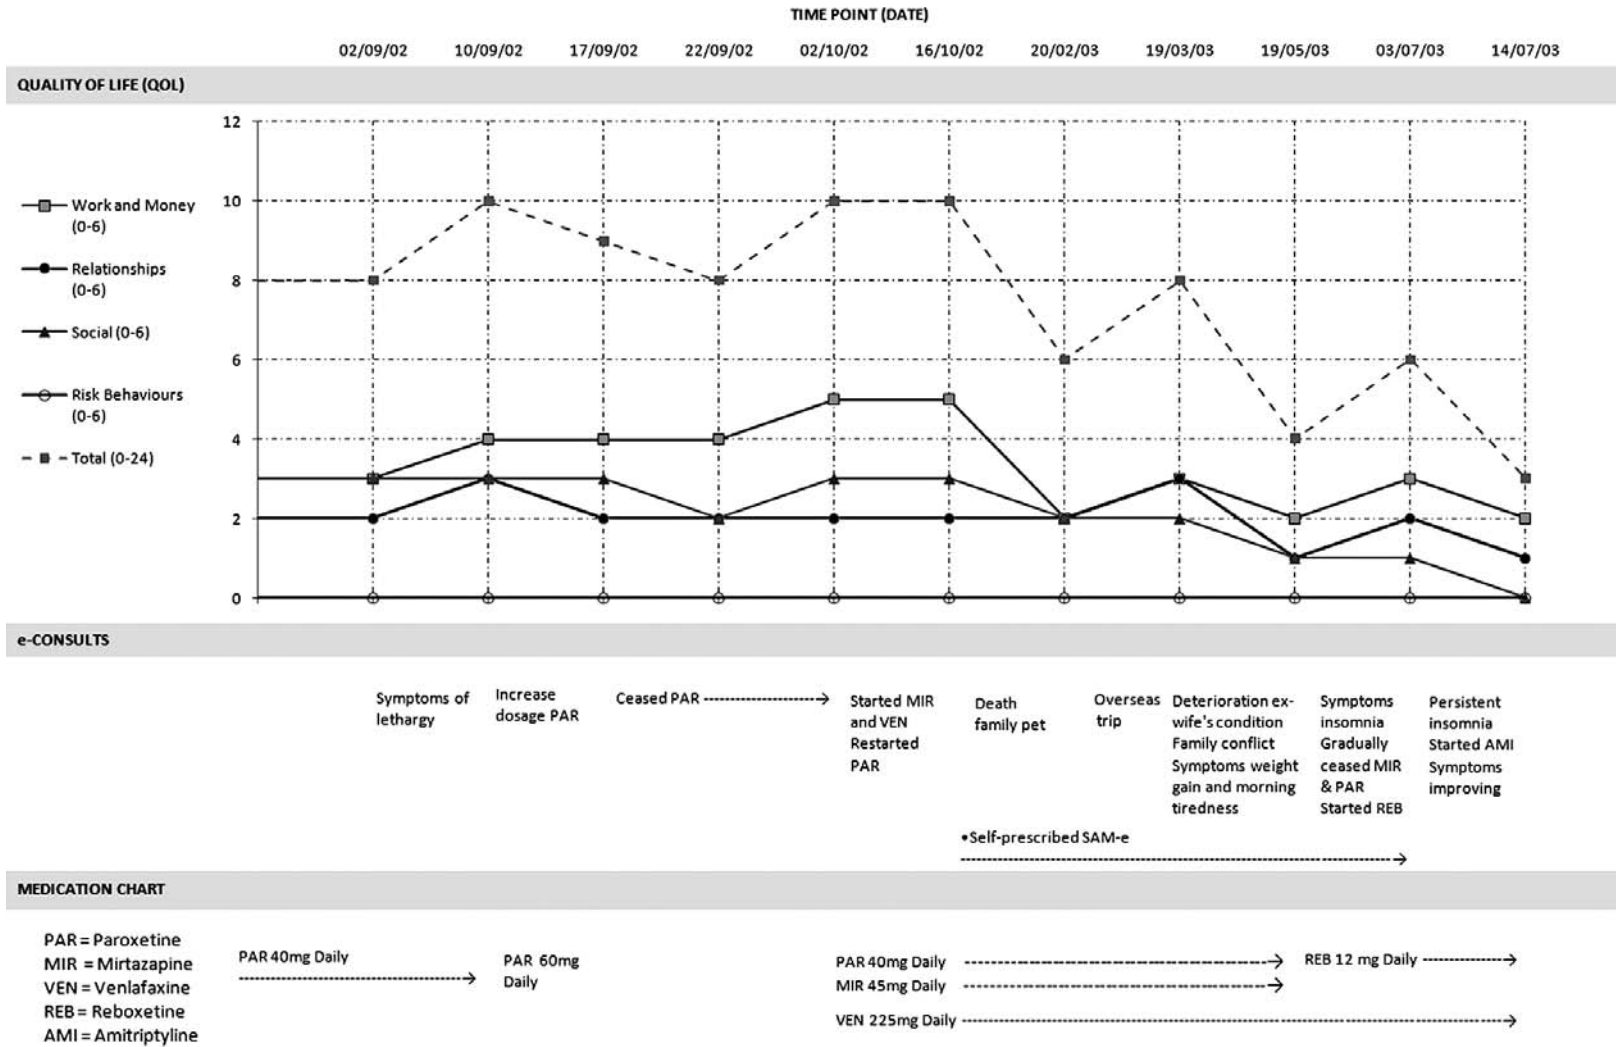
TIME POINT (DATE)

02/09/02 10/09/02 17/09/02 22/09/02 02/10/02 16/10/02 20/02/03 19/03/03 19/05/03 03/07/03 14/07/03

QUALITY OF LIFE (QOL)

12
10
8
6
4
2
0

Work and Money (0-6)
Relationships (0-6)
Social (0-6)
Risk Behaviours (0-6)
Total (0-24)

e-CONSULTS

Symptoms of lethargy

Increase dosage PAR

Ceased PAR

Started MIR and VEN Restarted PAR

Death family pet

Overseas trip

Deterioration ex-wife's condition Family conflict Symptoms weight gain and morning tiredness

Symptoms insomnia Gradually ceased MIR & PAR Started REB

Persistent insomnia Started AMI Symptoms improving

•Self-prescribed SAM-e

MEDICATION CHART

PAR = Paroxetine
MIR = Mirtazapine
VEN = Venlafaxine
REB = Reboxetine
AMI = Amitriptyline

PAR 40mg Daily

PAR 60mg Daily

PAR 40mg Daily
MIR 45mg Daily
VEN 225mg Daily

REB 12 mg Daily